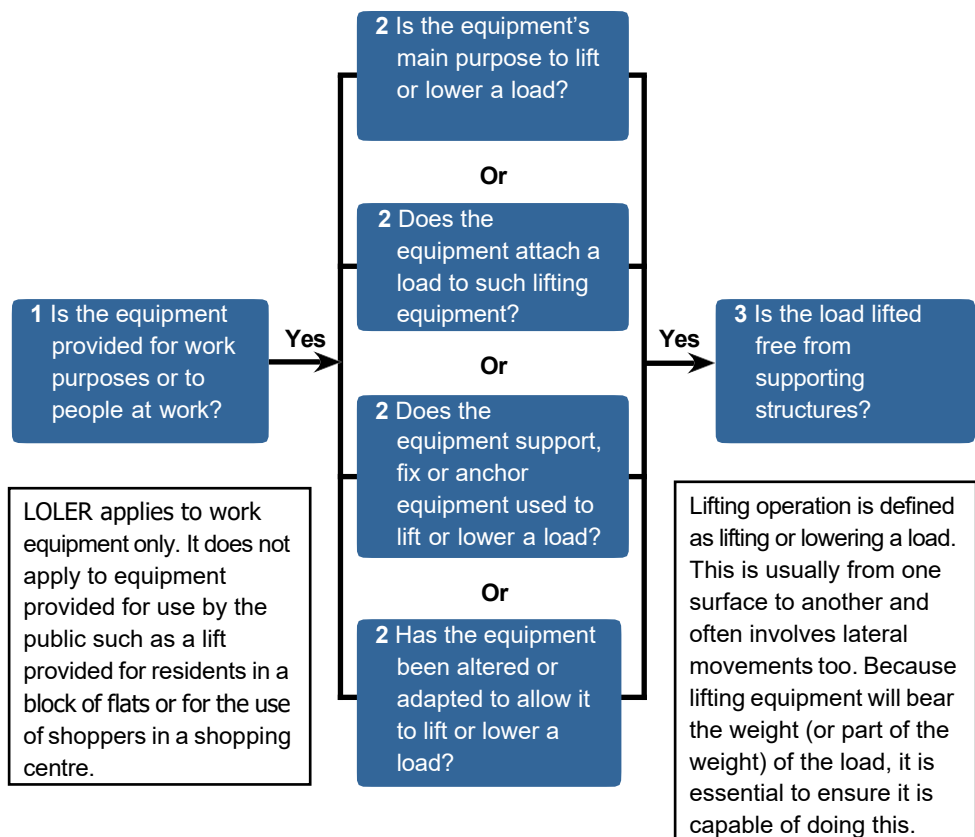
1 Is the equipment provided for work purposes or to people at work?

Yes

2 Is the equipment's main purpose to lift or lower a load?

Or

2 Does the equipment attach a load to such lifting equipment?

Or

2 Does the equipment support, fix or anchor equipment used to lift or lower a load?

Or

2 Has the equipment been altered or adapted to allow it to lift or lower a load?

Yes

3 Is the load lifted free from supporting structures?

LOLER applies to work equipment only. It does not apply to equipment provided for use by the public such as a lift provided for residents in a block of flats or for the use of shoppers in a shopping centre.

Lifting operation is defined as lifting or lowering a load. This is usually from one surface to another and often involves lateral movements too. Because lifting equipment will bear the weight (or part of the weight) of the load, it is essential to ensure it is capable of doing this.